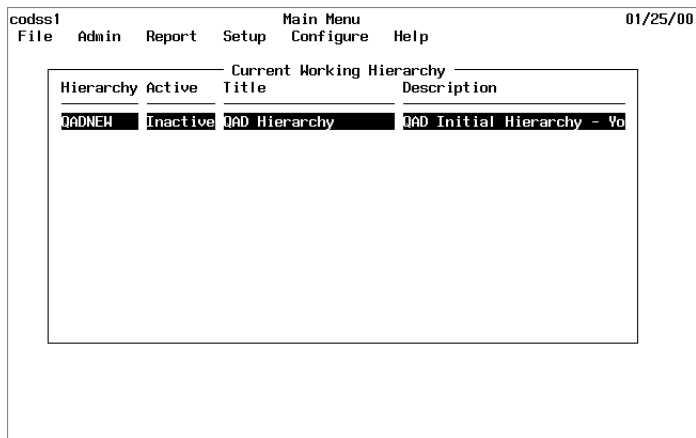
codss1 Main Menu 01/25/00
File Admin Report Setup Configure Help

Current Working Hierarchy

| Hierarchy | Active | Title | Description |
|---|---|---|---|
| QADNEW | Inactive | QAD Hierarchy | QAD Initial Hierarchy - Yo |